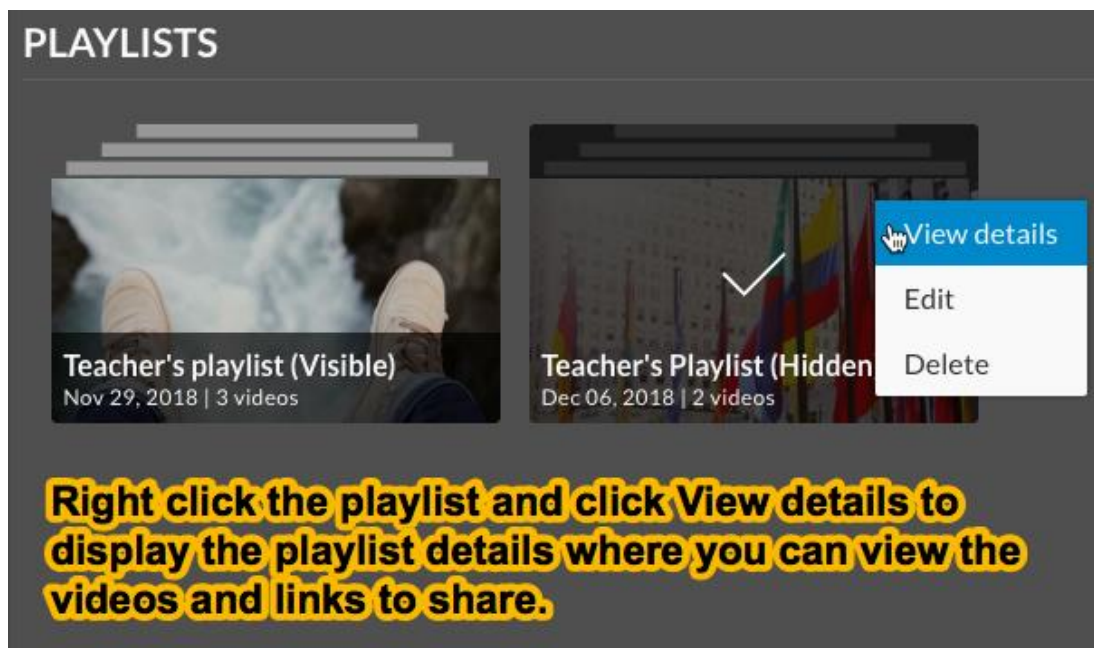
PLAYLISTS

Teacher's playlist (Visible)
Nov 29, 2018 | 3 videos

Teacher's Playlist (Hidden
Dec 06, 2018 | 2 videos

View details
Edit
Delete

Right click the playlist and click View details to display the playlist details where you can view the videos and links to share.